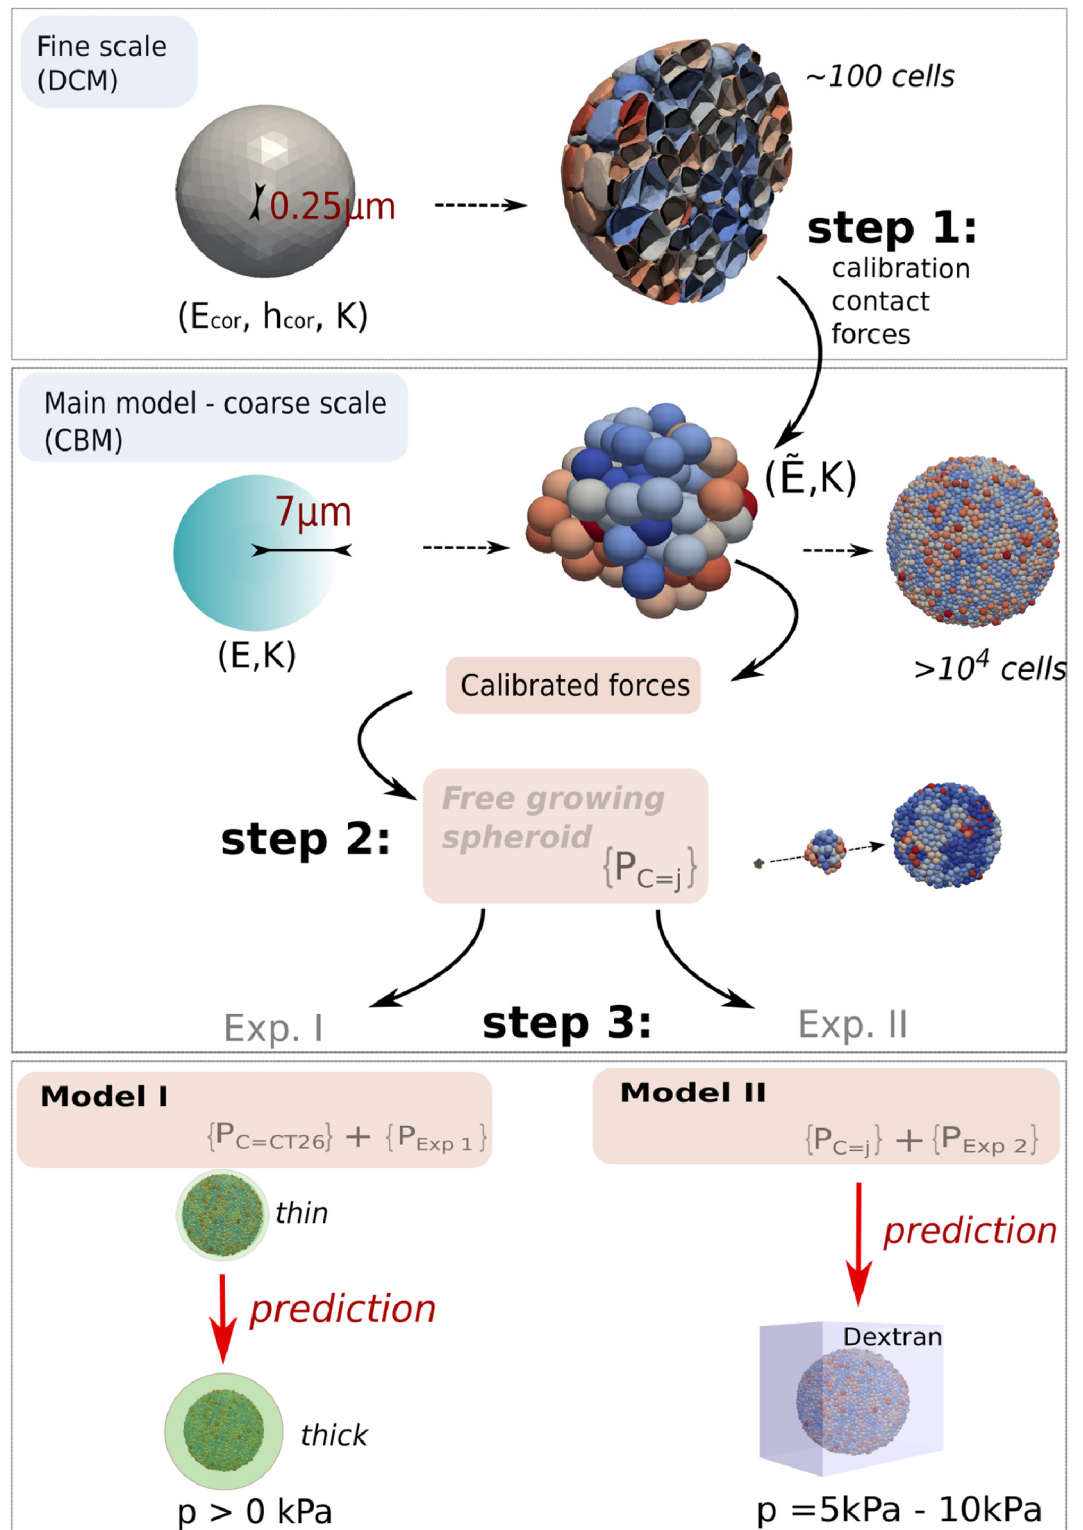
Fine scale (DCM)

0.25μm

$(E_{cor}, h_{cor}, K)$

~100 cells

step 1:
calibration contact forces

Main model - coarse scale (CBM)

7μm

(E,K)

$(\tilde{E},K)$

$>10^4$ cells

Calibrated forces

step 2:

Free growing spheroid
$\{P_{C=j}\}$

Exp. I

step 3:

Exp. II

Model I
$\{P_{C=CT26}\} + \{P_{Exp\ 1}\}$

thin

prediction

thick

p > 0 kPa

Model II
$\{P_{C=j}\} + \{P_{Exp\ 2}\}$

prediction

Dextran

p =5kPa - 10kPa